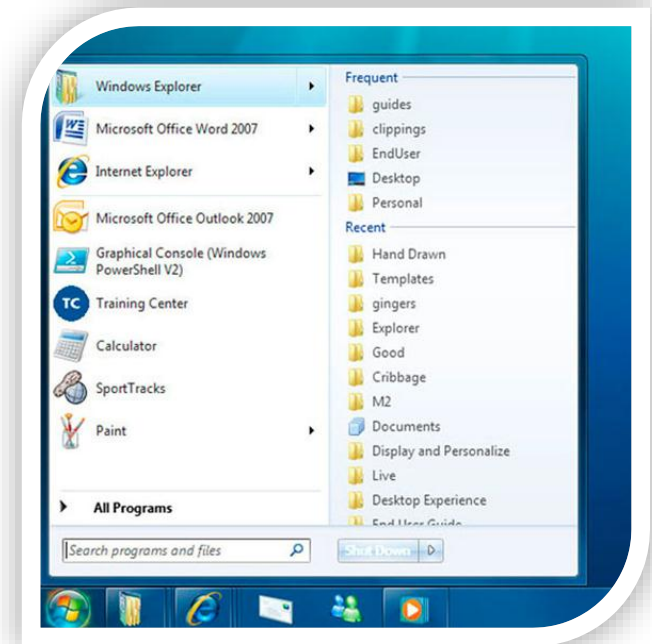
Windows Explorer
Microsoft Office Word 2007
Internet Explorer
Microsoft Office Outlook 2007
Graphical Console (Windows PowerShell V2)
TC
Training Center
Calculator
SportTracks
Paint
All Programs
Search programs and files

Frequent
guides
clippings
EndUser
Desktop
Personal
Recent
Hand Drawn
Templates
gingers
Explorer
Good
Cribbage
M2
Documents
Display and Personalize
Live
Desktop Experience
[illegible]
Shut Down